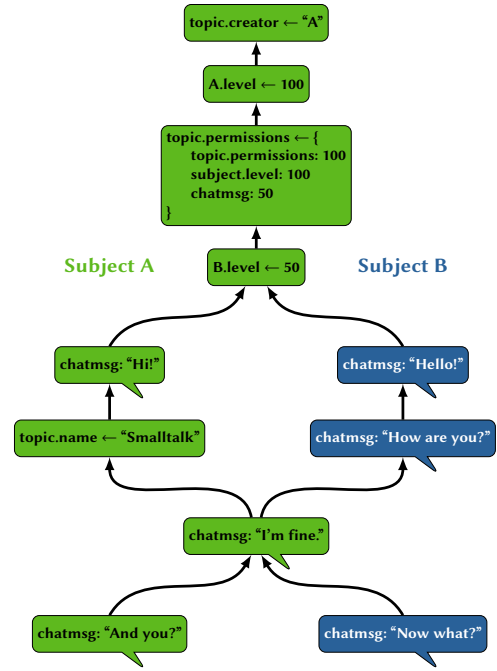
topic.creator ← “A”

A.level ← 100

topic.permissions ← {
topic.permissions: 100
subject.level: 100
chatmsg: 50
}

Subject A

B.level ← 50

Subject B

chatmsg: “Hi!”

chatmsg: “Hello!”

topic.name ← “Smalltalk”

chatmsg: “How are you?”

chatmsg: “I’m fine.”

chatmsg: “And you?”

chatmsg: “Now what?”